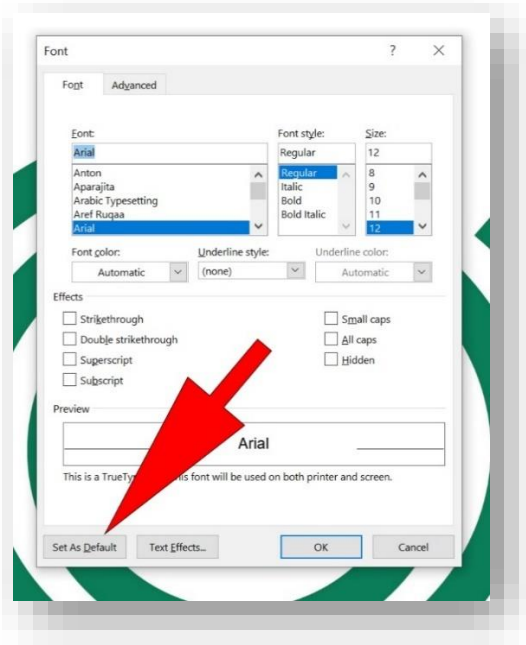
Font

?

Font

Advanced

Font:

Arial

Anton
Aparajita
Arabic Typesetting
Aref Ruqaa
Arial

Font style:

Regular

Regular
Italic
Bold
Bold Italic

Size:

12

8
9
10
11
12

Font color:

Automatic

Underline style:

(none)

Underline color:

Automatic

Effects

Strikethrough

Double strikethrough

Superscript

Subscript

Small caps

All caps

Hidden

Preview

Arial

This is a TrueTy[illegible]is font will be used on both printer and screen.

Set As Default

Text Effects...

OK

Cancel